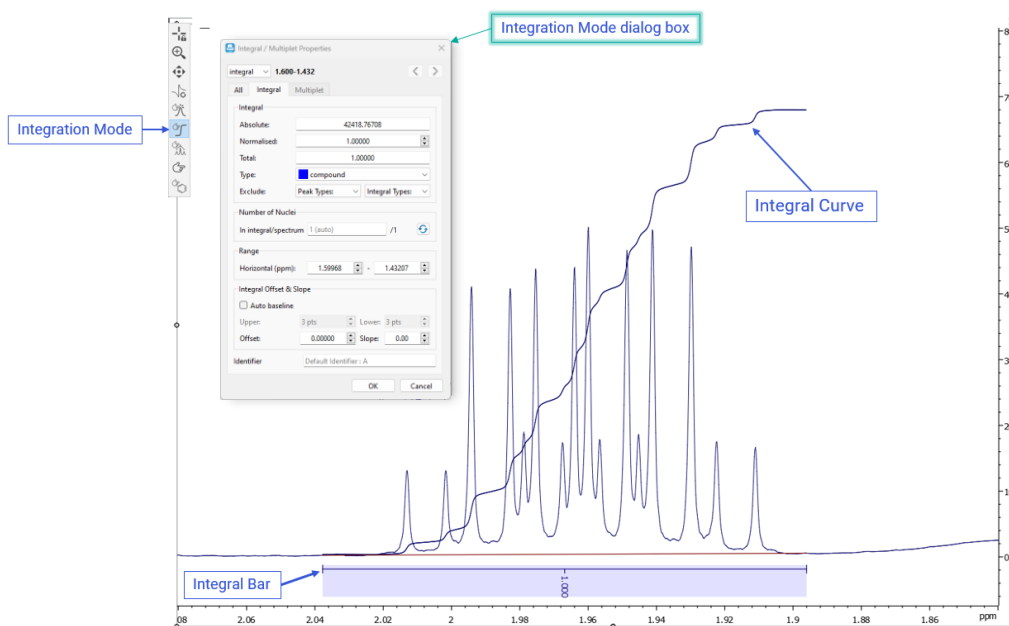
Integration Mode dialog box

Integration Mode

Integral / Multiplet Properties

integral 1.600-1.432

All Integral Multiplet

Integral

Absolute: 42418.76708

Normalised: 1.00000

Total: 1.00000

Type: compound

Exclude: Peak Types: Integral Types:

Number of Nuclei

In integral/spectrum 1 (auto) /1

Range

Horizontal (ppm): 1.59968 - 1.43207

Integral Offset & Slope

Auto baseline

Upper: 3 pts Lower: 3 pts

Offset: 0.00000 Slope: 0.00

Identifier Default Identifier : A

OK Cancel

Integral Curve

Integral Bar

1.000

.08 2.06 2.04 2.02 2 1.98 1.96 1.94 1.92 1.9 1.88 1.86 ppm

8 7 6 5 4 3 2 1 0